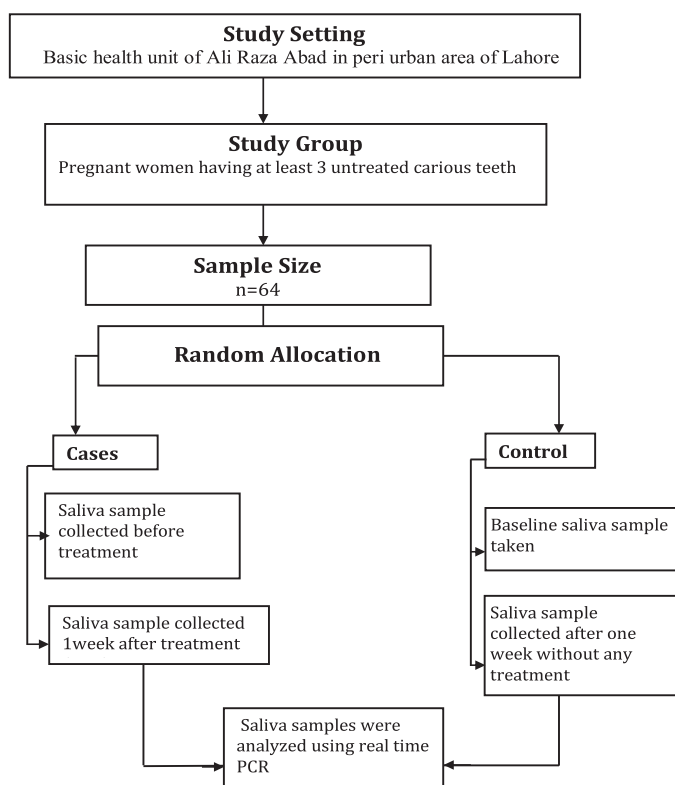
Study Setting
Basic health unit of Ali Raza Abad in peri urban area of Lahore

Study Group
Pregnant women having at least 3 untreated carious teeth

Sample Size
n=64

Random Allocation

Cases

Saliva sample collected before treatment

Saliva sample collected 1week after treatment

Control

Baseline saliva sample taken

Saliva sample collected after one week without any treatment

Saliva samples were analyzed using real time PCR